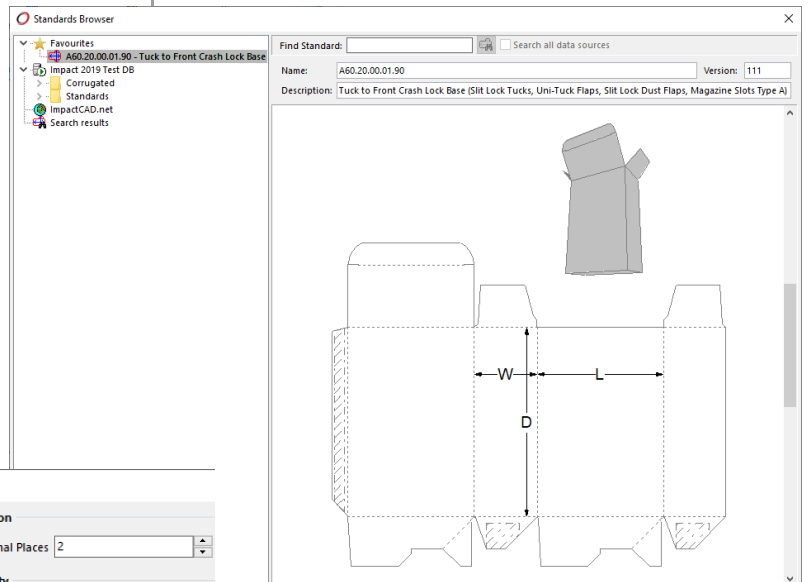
Standards Browser

Favourites
A60.20.00.01.90 - Tuck to Front Crash Lock Base
Impact 2019 Test DB
Corrugated
Standards
ImpactCAD.net
Search results

Find Standard:
Search all data sources
Name: A60.20.00.01.90
Version: 111
Description: Tuck to Front Crash Lock Base (Slit Lock Tucks, Uni-Tuck Flaps, Slit Lock Dust Flaps, Magazine Slots Type A)

W
L
D

on
nal Places 2